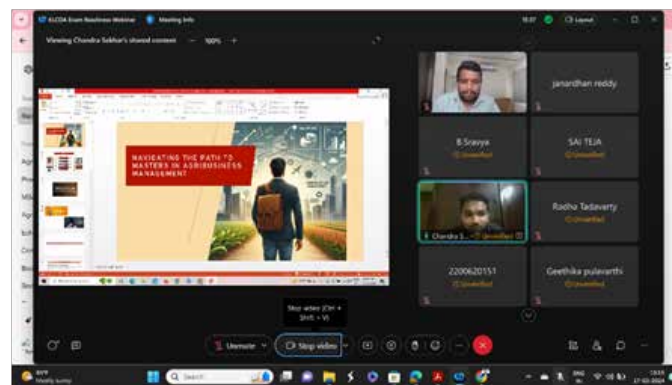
ELCOA Exam Readiness Webinar
Meeting Info
18:07
Layout
Viewing Chandra Sekhar's shared content
100%
NAVIGATING THE PATH TO MASTERS IN AGRIBUSINESS MANAGEMENT
janardhan reddy
B.Sravya
Unverified
SAI TEJA
Unverified
Chandra S...
Unverified
Radha Tadavarty
Unverified
2200620151
Unverified
Geethika pulavarthi
Unverified
Stop video (Ctrl + Shift + V)
Unmute
Stop video
Mostly sunny
Search